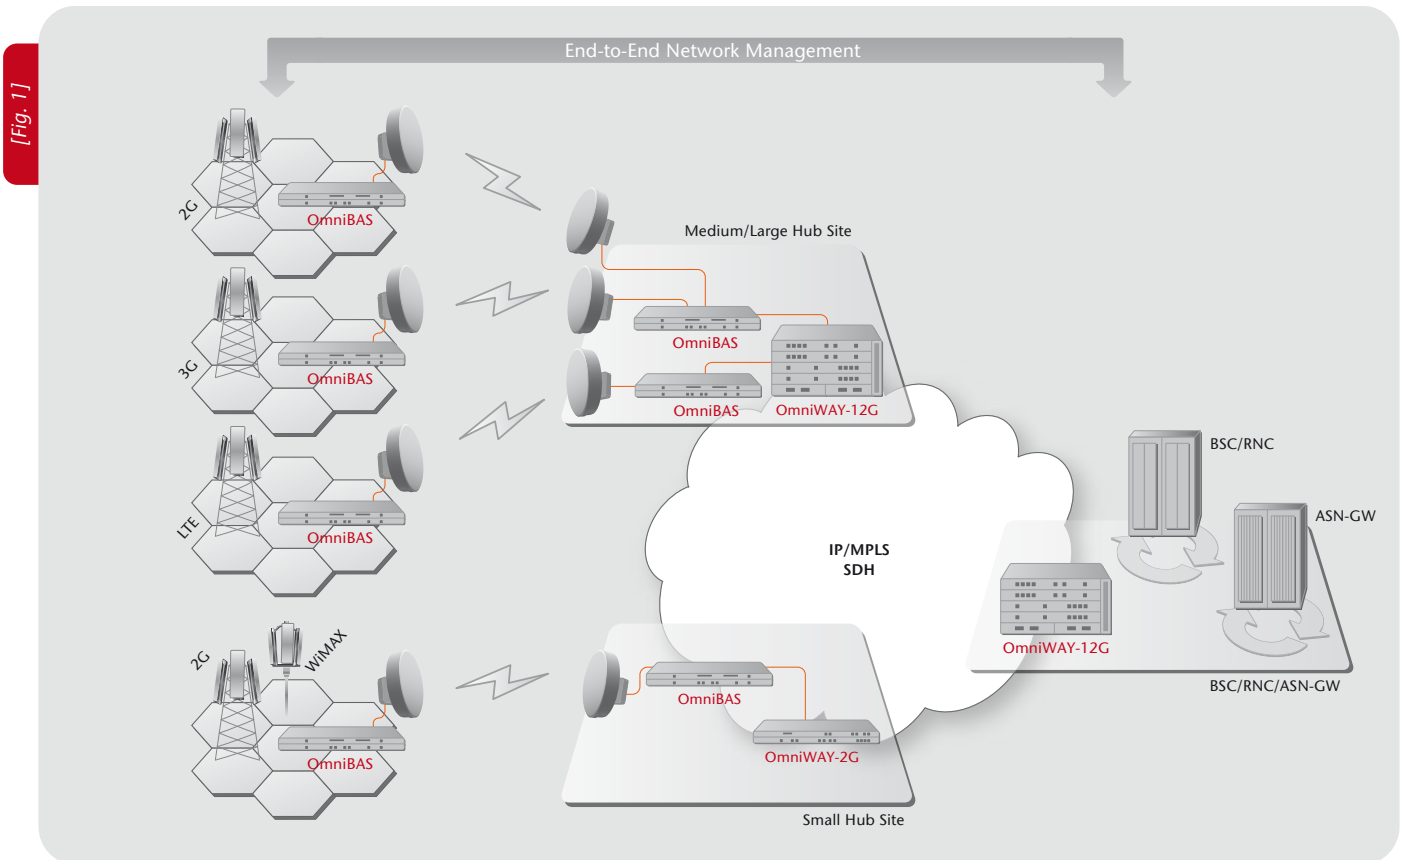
[Fig. 1]

End-to-End Network Management

2G
OmniBAS

3G
OmniBAS

LTE
OmniBAS

2G
WiMAX
OmniBAS

Medium/Large Hub Site
OmniBAS
OmniBAS
OmniWAY-12G

IP/MPLS
SDH

BSC/RNC
ASN-GW
OmniWAY-12G
BSC/RNC/ASN-GW

OmniBAS
OmniWAY-2G
Small Hub Site